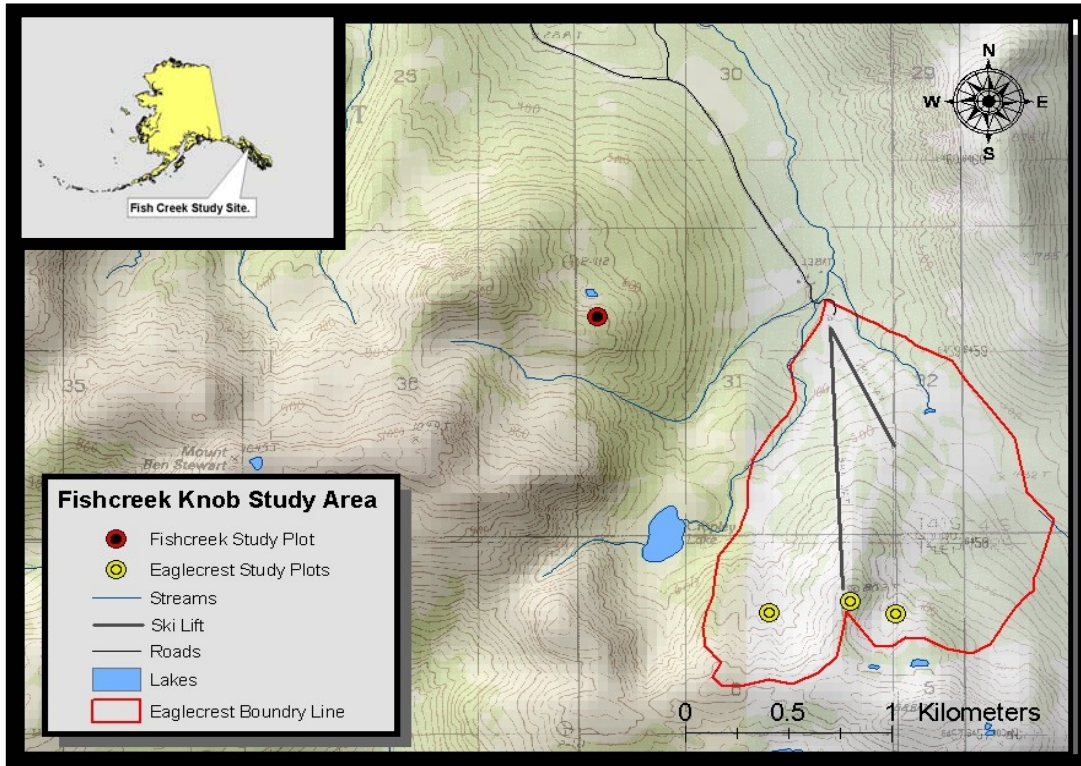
Fish Creek Study Site.

N
W
E
S

25
30
29
35
36
31
32
5

Mount Ben Stewart

Fishcreek Knob Study Area
Fishcreek Study Plot
Eaglecrest Study Plots
Streams
Ski Lift
Roads
Lakes
Eaglecrest Boundry Line

0
0.5
1
Kilometers